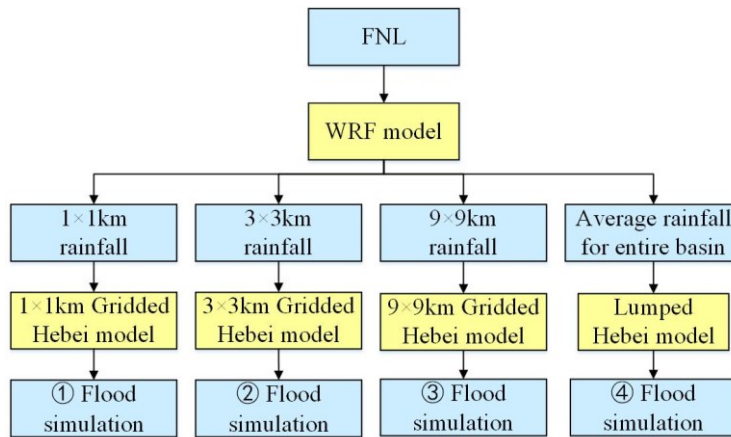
FNL

WRF model

1×1km rainfall

3×3km rainfall

9×9km rainfall

Average rainfall for entire basin

1×1km Gridded Hebei model

3×3km Gridded Hebei model

9×9km Gridded Hebei model

Lumped Hebei model

① Flood simulation

② Flood simulation

③ Flood simulation

④ Flood simulation